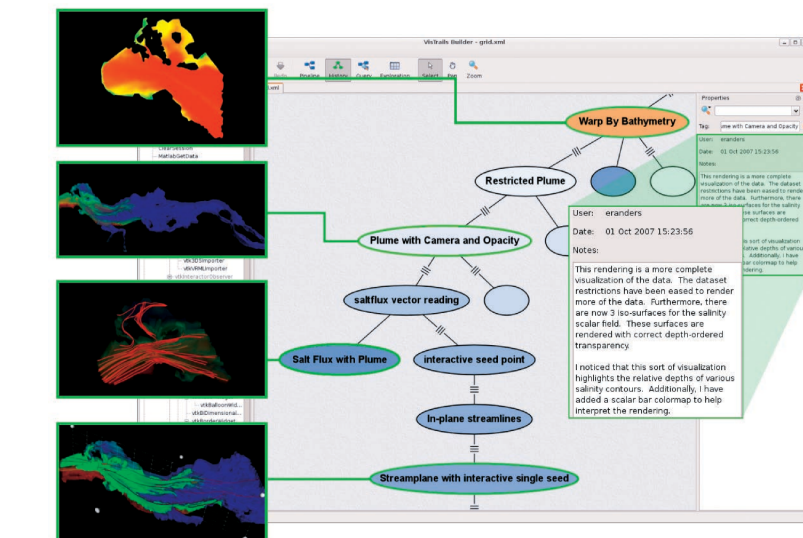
VisTrails Builder - grid.xml

Redo Pipeline History Query Exploration Select Pan Zoom

.xml

Properties

Tag: ow with Camera and Opacity

User: eranders

Date: 01 Oct 2007 15:23:56

Notes:

This rendering is a more complete visualization of the data. The dataset restrictions have been eased to render more of the data. Furthermore, there

ClearSession
MatlabGetData

vtk3DSImporter
vtkVRMLImporter
vtkInteractorObserver

vtkBalloonWid...
vtkBiDimensional...

Warp By Bathymetry

Restricted Plume

Plume with Camera and Opacity

saltflux vector reading

Salt Flux with Plume

interactive seed point

In-plane streamlines

Streamplane with interactive single seed

User: eranders

Date: 01 Oct 2007 15:23:56

Notes:

This rendering is a more complete visualization of the data. The dataset restrictions have been eased to render more of the data. Furthermore, there are now 3 iso-surfaces for the salinity scalar field. These surfaces are rendered with correct depth-ordered transparency.

I noticed that this sort of visualization highlights the relative depths of various salinity contours. Additionally, I have added a scalar bar colormap to help interpret the rendering.